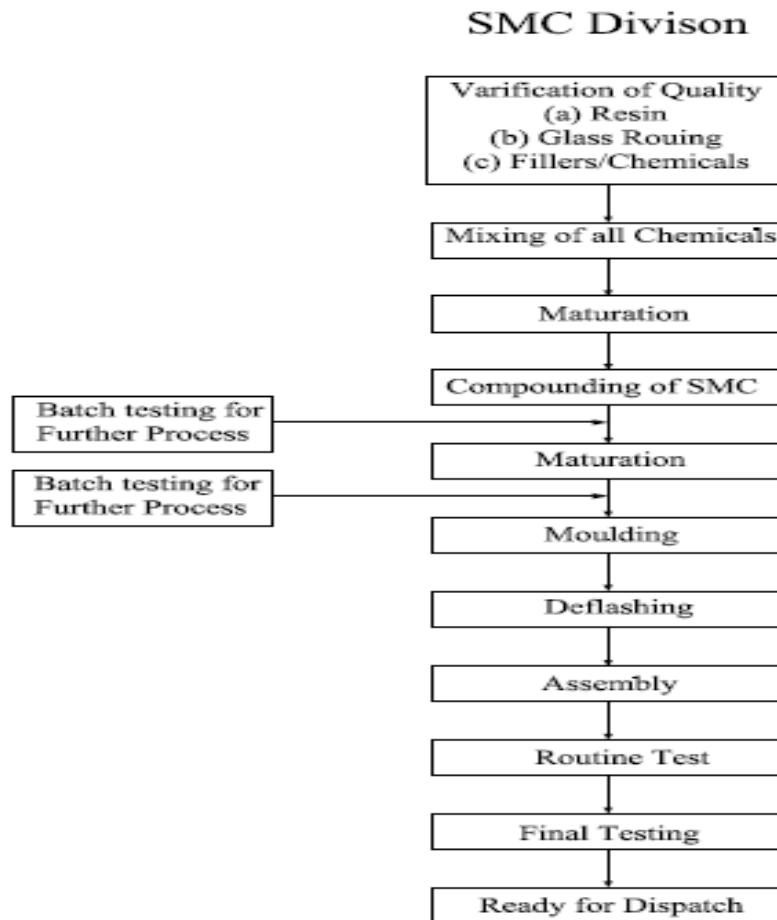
SMC Divison

Varification of Quality
(a) Resin
(b) Glass Rouing
(c) Fillers/Chemicals

Mixing of all Chemicals

Maturation

Compounding of SMC

Batch testing for Further Process

Maturation

Batch testing for Further Process

Moulding

Deflashing

Assembly

Routine Test

Final Testing

Ready for Dispatch